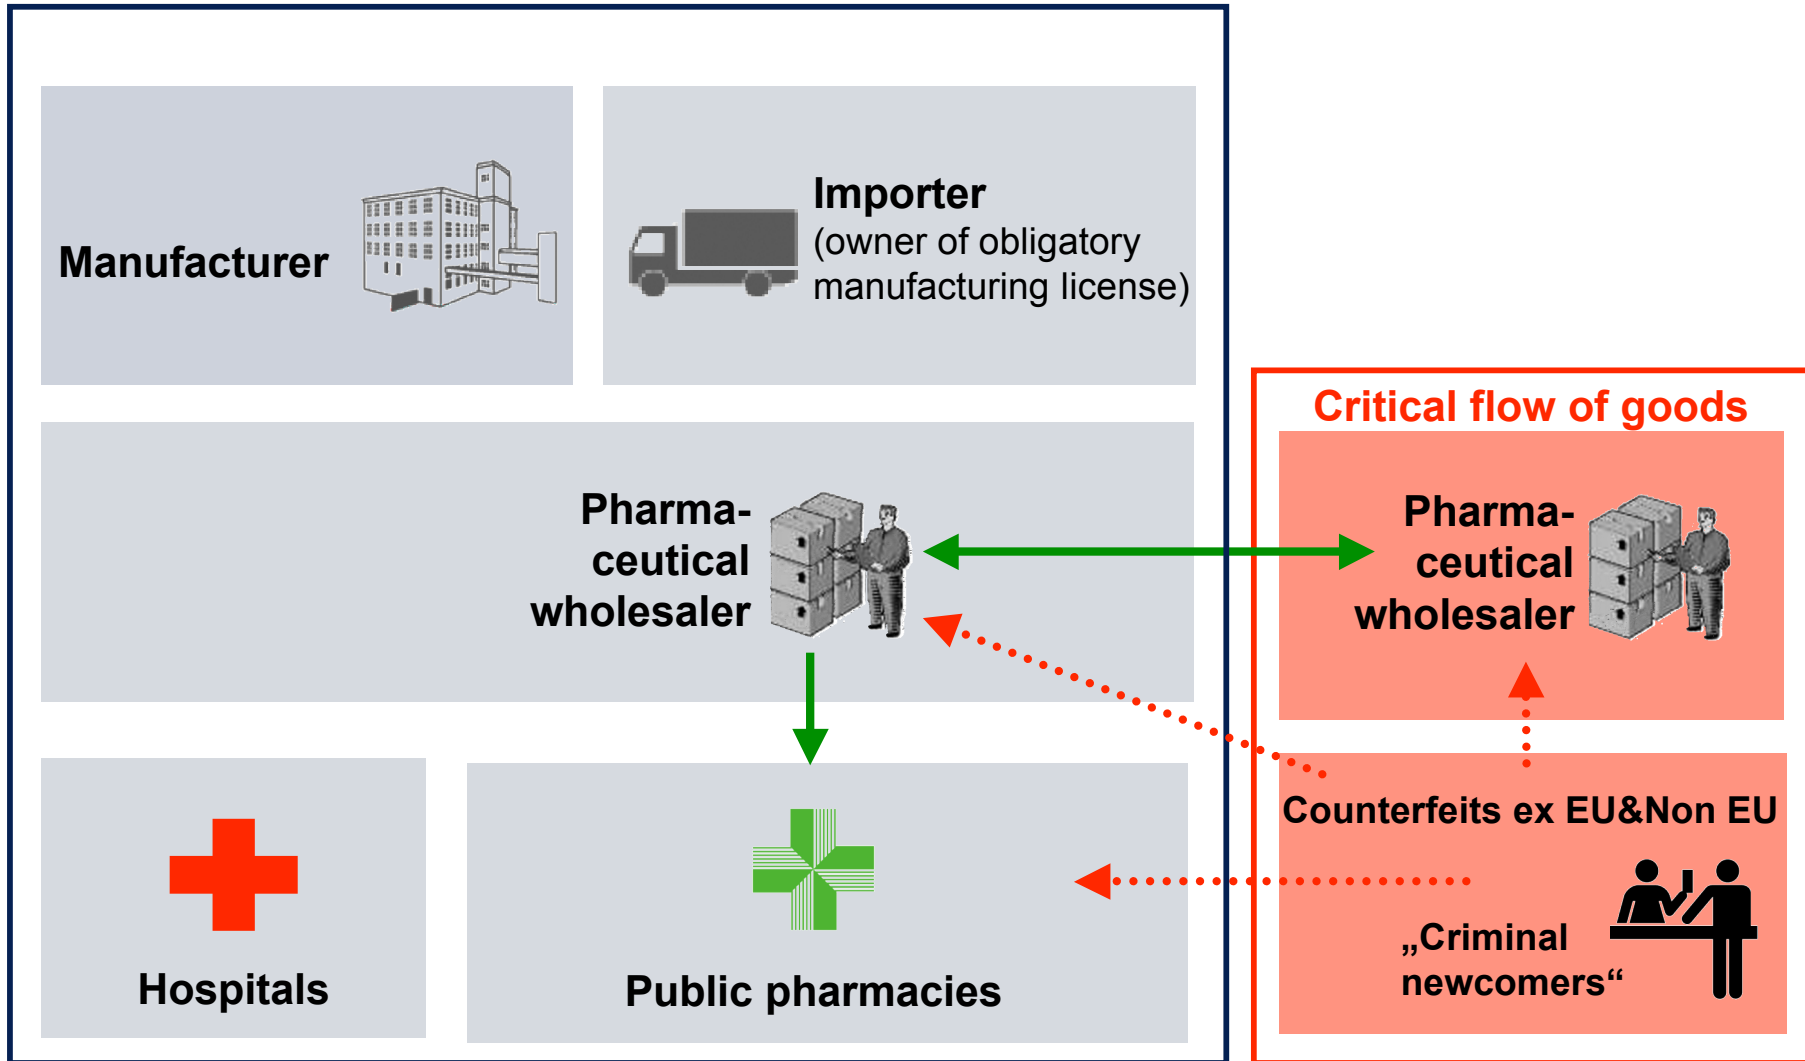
Manufacturer

Importer
(owner of obligatory manufacturing license)

Critical flow of goods

Pharmaceutical wholesaler

Pharmaceutical wholesaler

Counterfeits ex EU&Non EU

„Criminal newcomers“

Hospitals

Public pharmacies